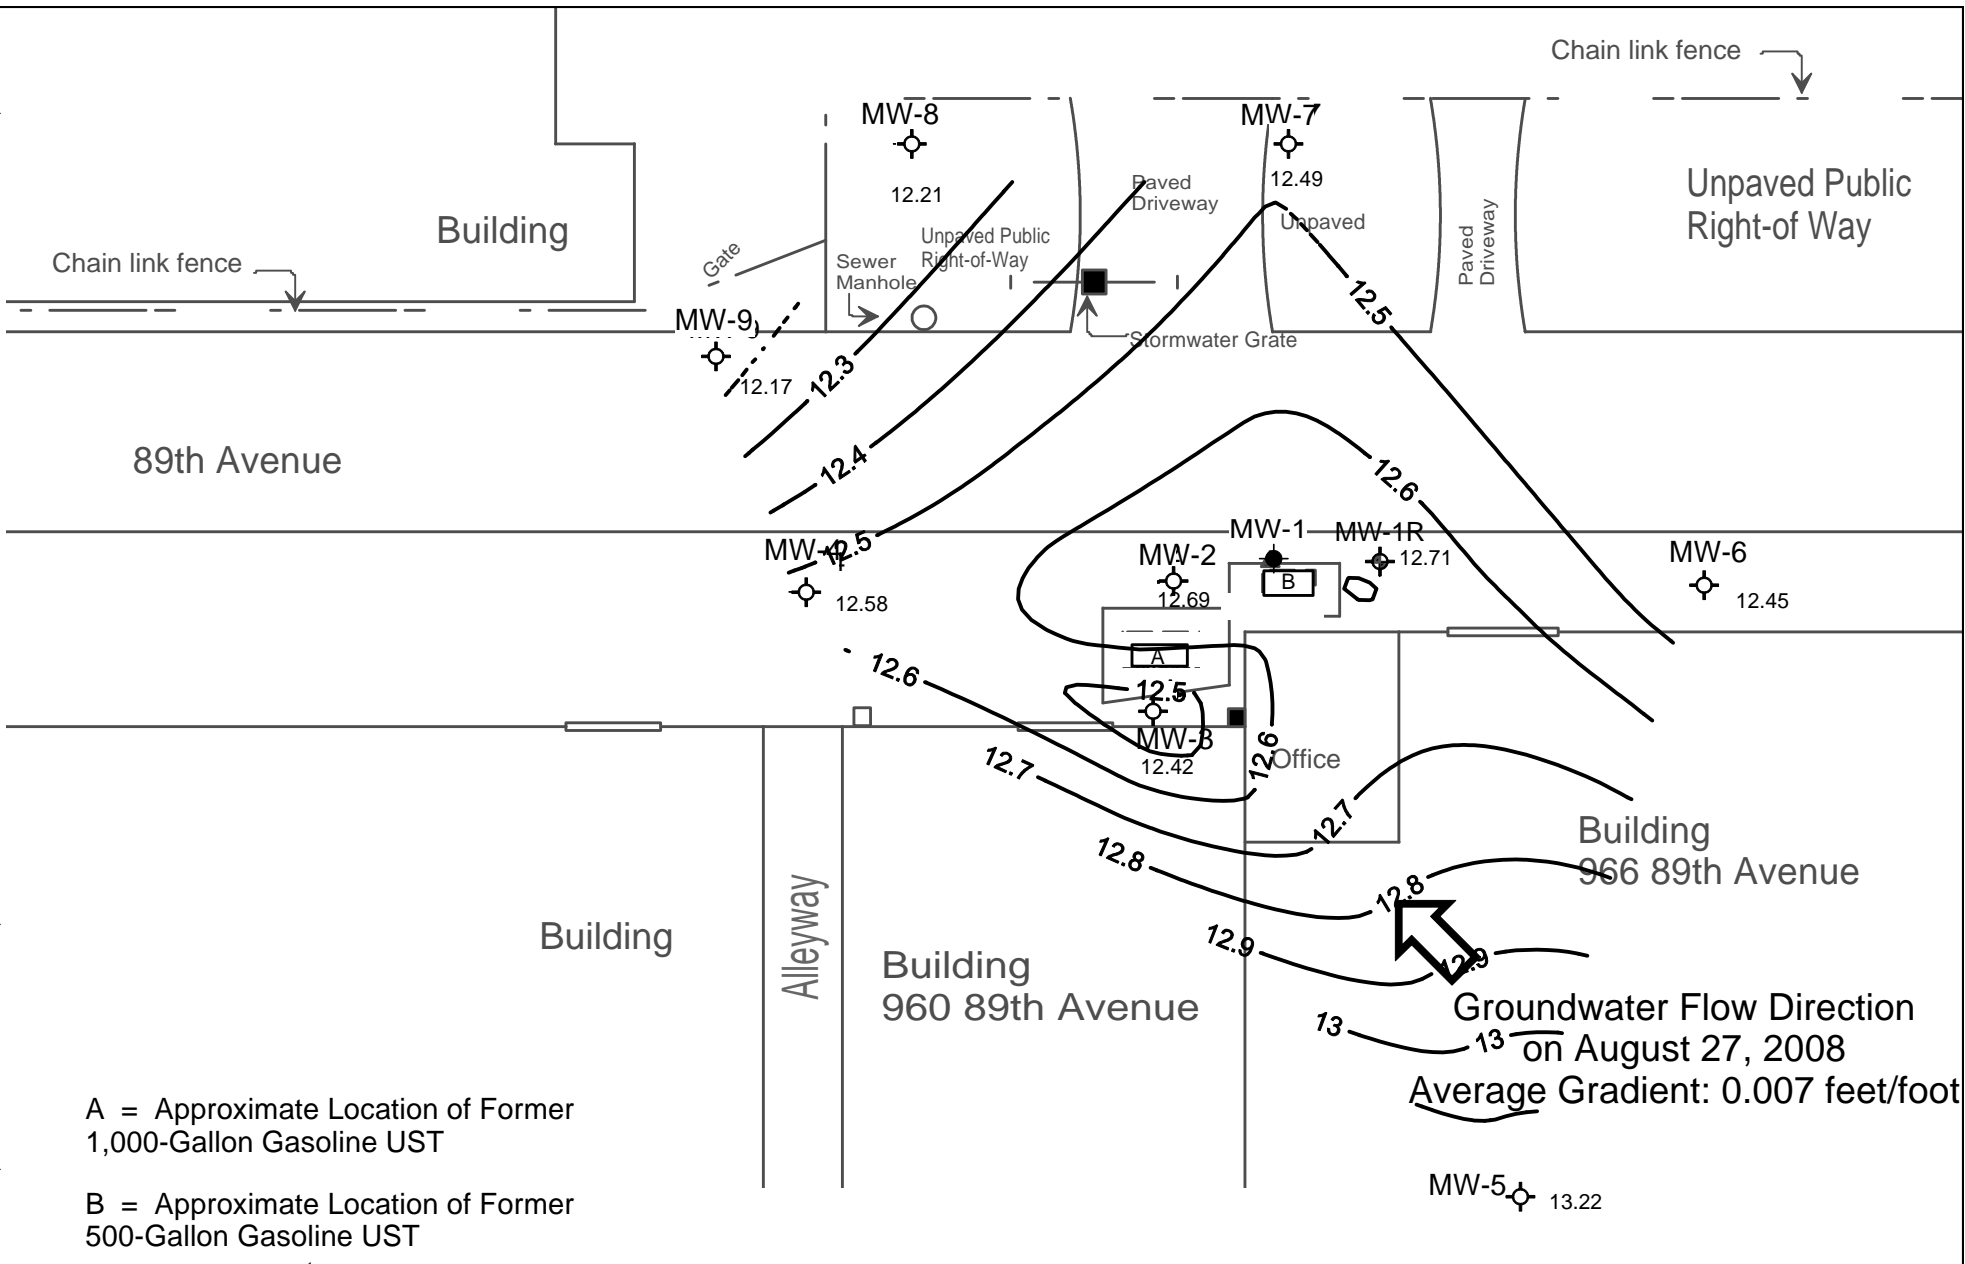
Chain link fence

MW-8

12.21

MW-7

12.49

Paved Driveway

Unpaved

Paved Driveway

Unpaved Public Right-of Way

Building

Chain link fence

Gate

Sewer Manhole

Unpaved Public Right-of-Way

Stormwater Grate

MW-9

12.17

12.3

12.4

12.5

89th Avenue

12.6

MW-4

12.5

12.58

MW-2

12.69

MW-1

MW-1R

12.71

B

MW-6

12.45

A

12.6

12.5

MW-3

12.42

12.6

Office

12.7

12.7

12.8

Building

966 89th Avenue

12.8

12.9

12.9

Building

Alleyway

Building

960 89th Avenue

13

13

Groundwater Flow Direction on August 27, 2008

Average Gradient: 0.007 feet/foot

A = Approximate Location of Former 1,000-Gallon Gasoline UST

B = Approximate Location of Former 500-Gallon Gasoline UST

MW-5

13.22